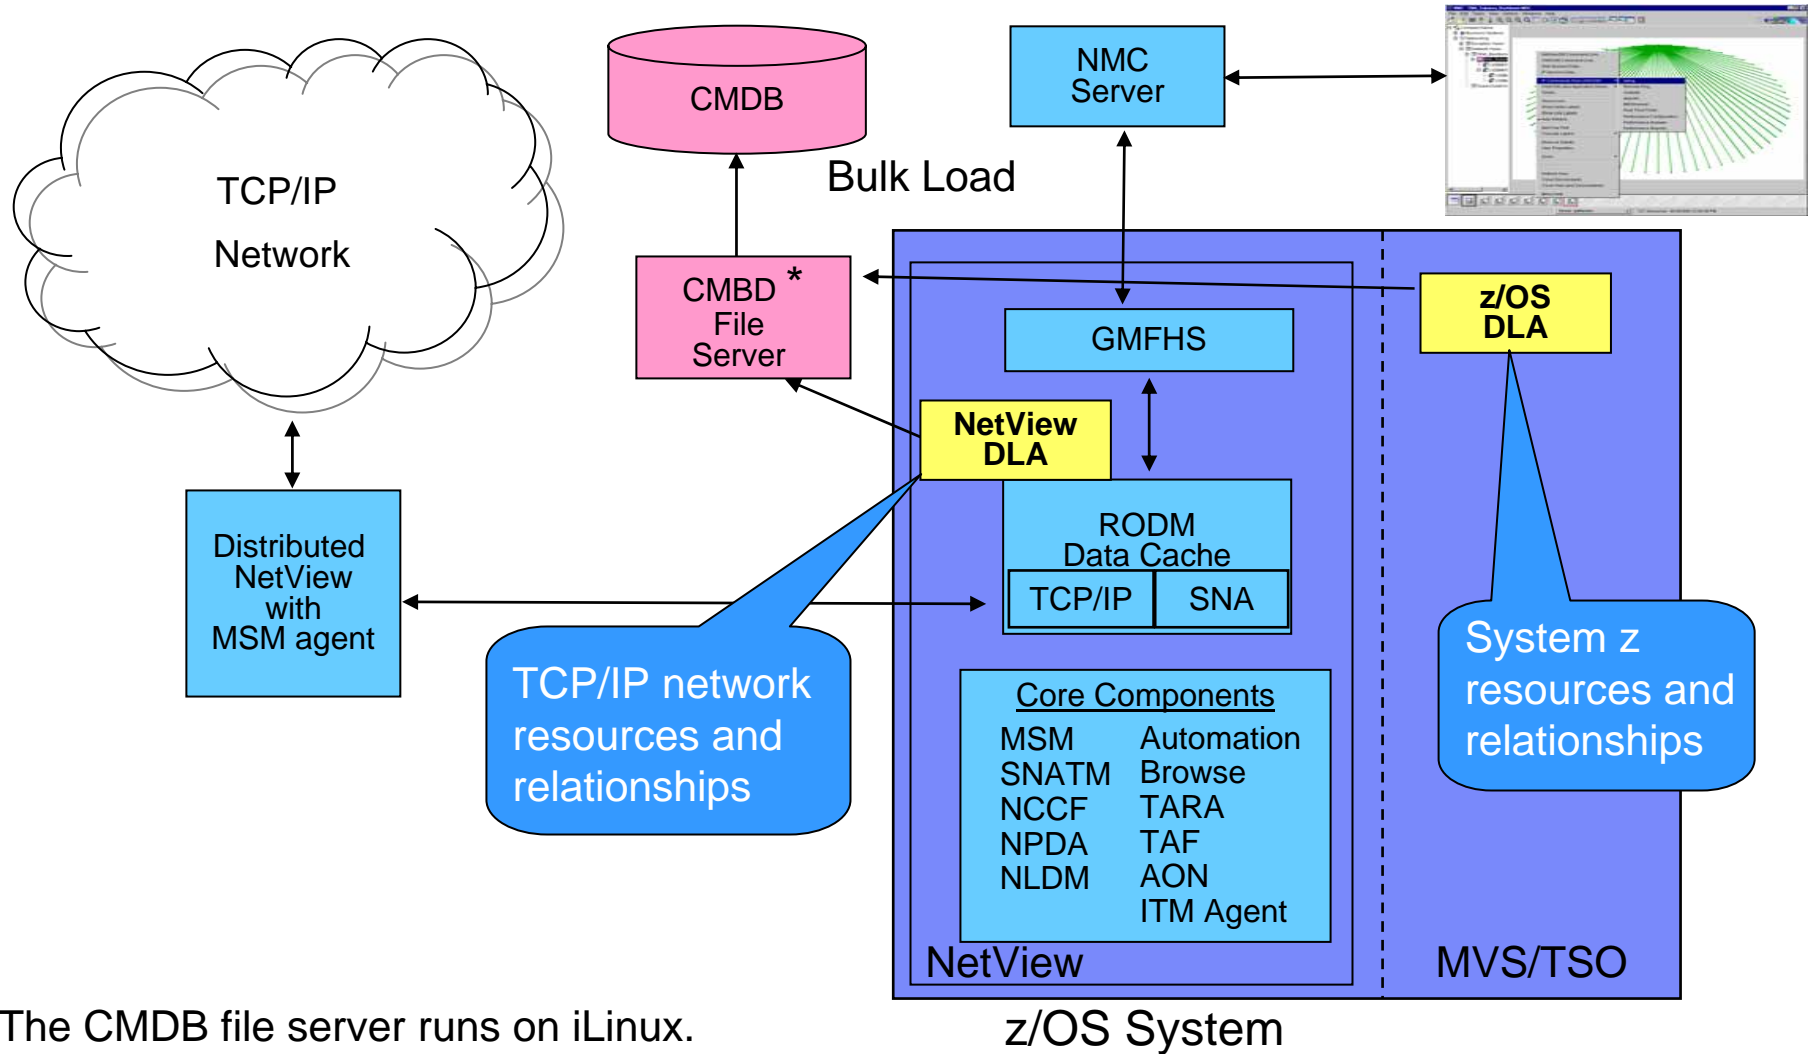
TCP/IP
Network

CMDB

Bulk Load

NMC Server

CMBD * File Server

z/OS DLA

GMFHS

NetView DLA

Distributed NetView with MSM agent

RODM Data Cache

| TCP/IP | SNA |
|---|---|

TCP/IP network resources and relationships

Core Components

MSM
SNATM
NCCF
NPDA
NLDM

Automation
Browse
TARA
TAF
AON
ITM Agent

System z resources and relationships

NetView

MVS/TSO

The CMDB file server runs on iLinux.

z/OS System